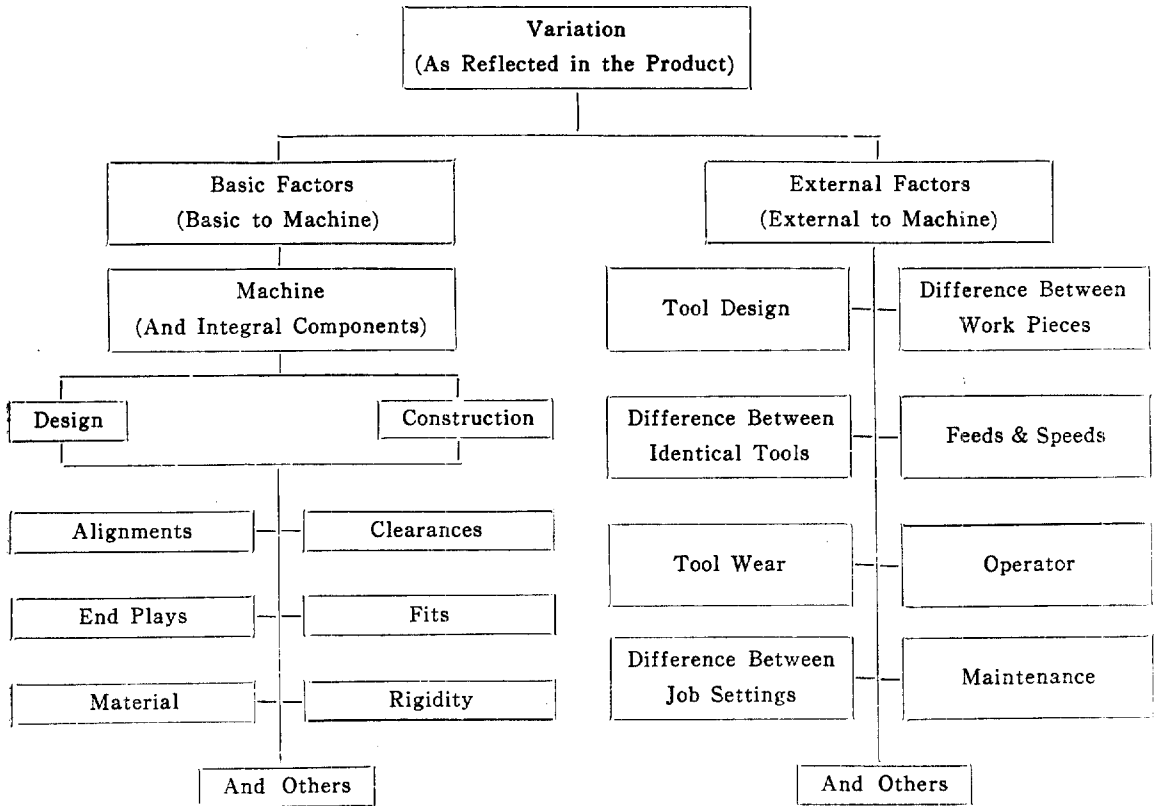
Variation
(As Reflected in the Product)

Basic Factors
(Basic to Machine)

Machine
(And Integral Components)

Design

Construction

Alignments

Clearances

End Plays

Fits

Material

Rigidity

And Others

External Factors
(External to Machine)

Tool Design

Difference Between Work Pieces

Difference Between Identical Tools

Feeds & Speeds

Tool Wear

Operator

Difference Between Job Settings

Maintenance

And Others